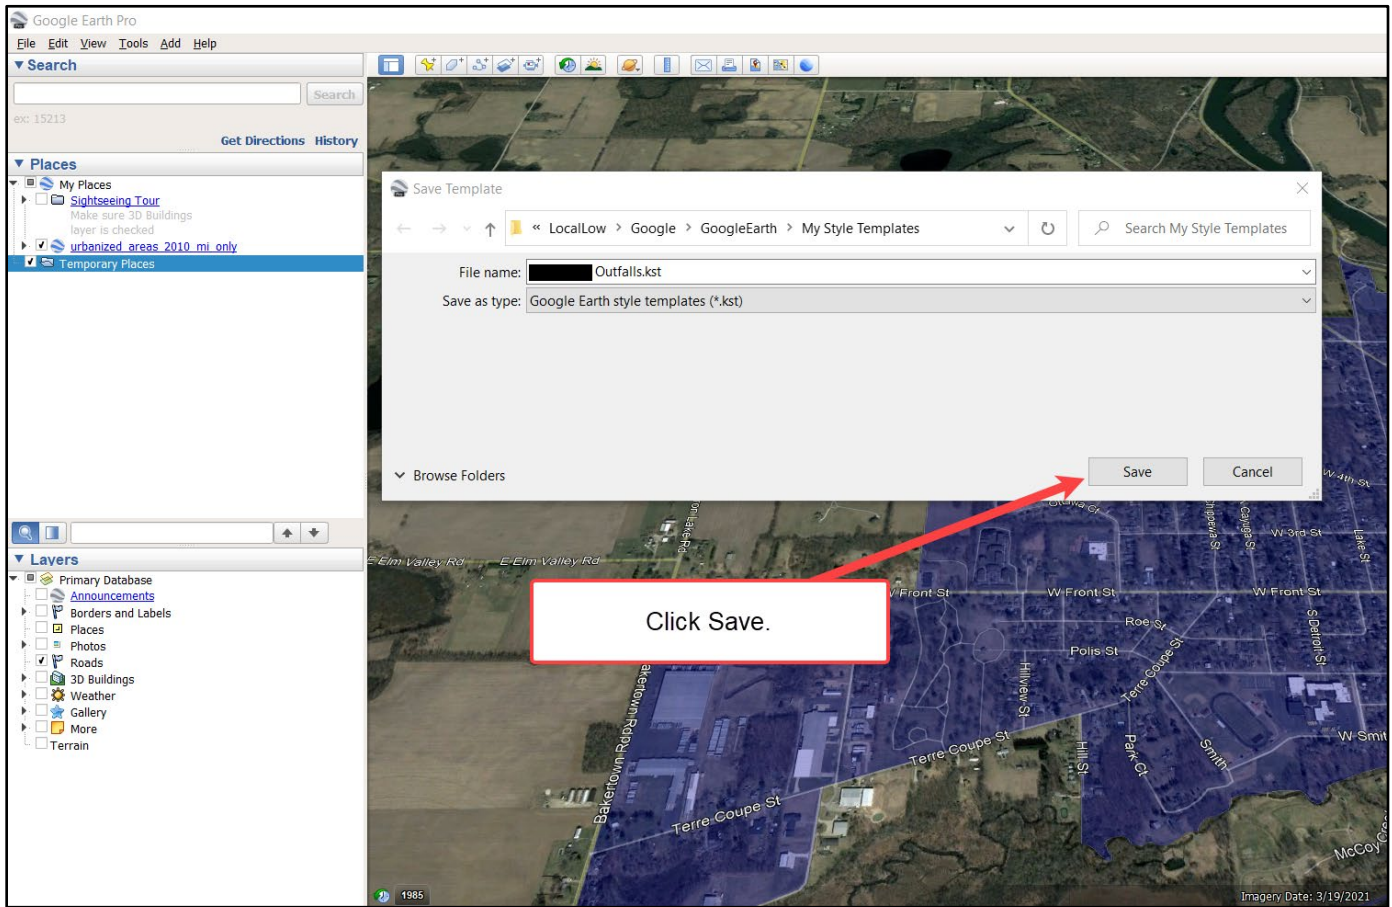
Google Earth Pro

File Edit View Tools Add Help

Search

Search

ex: 15213

Get Directions History

Places

My Places

Sightseeing Tour

Make sure 3D Buildings layer is checked

urbanized_areas_2010_mi_only

Temporary Places

Save Template

« LocalLow › Google › GoogleEarth › My Style Templates

Search My Style Templates

File name: Outfalls.kst

Save as type: Google Earth style templates (*.kst)

Browse Folders

Save

Cancel

Click Save.

Layers

Primary Database

Announcements

Borders and Labels

Places

Photos

Roads

3D Buildings

Weather

Gallery

More

Terrain

E Elm Valley Rd

E Elm Valley Rd

W Front St

W Front St

W Front St

Roe St

Polis St

Terre Coupe St

Terre Coupe St

Terre Coupe St

Hillview St

Hill St

Park Ct

Smith

Bakertown Rd

W 3rd St

W 4th St

Ottawa Ct

Chippewa St

Cayuga St

Lake St

S Detroit St

W Smith

McCoy

1985

Imagery Date: 3/19/2021